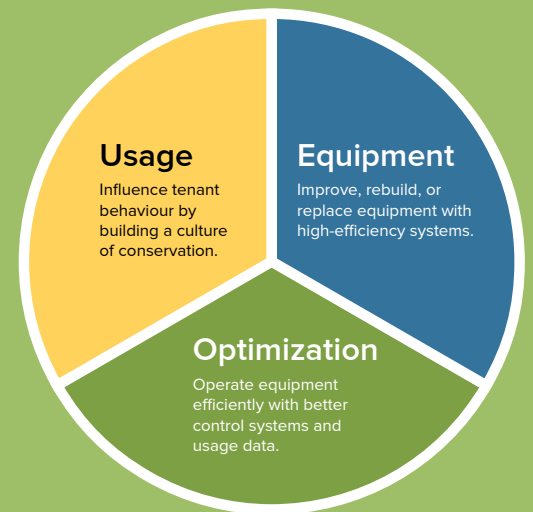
Usage

Influence tenant behaviour by building a culture of conservation.

Equipment

Improve, rebuild, or replace equipment with high-efficiency systems.

Optimization

Operate equipment efficiently with better control systems and usage data.